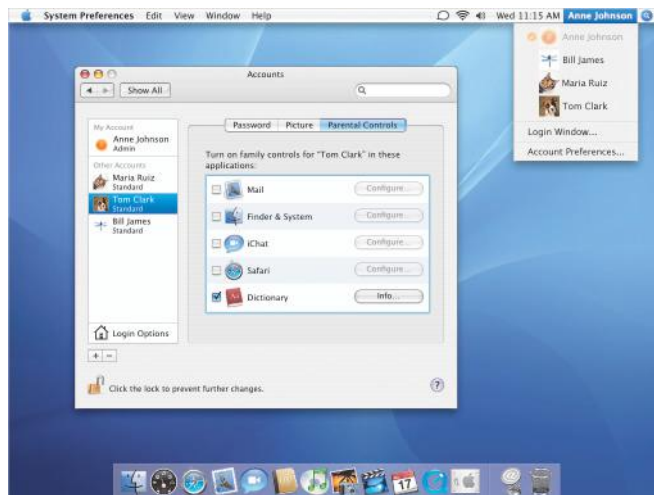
System Preferences Edit View Window Help

Wed 11:15 AM Anne Johnson

Anne Johnson
Bill James
Maria Ruiz
Tom Clark
Login Window...
Account Preferences...

Accounts

Show All

My Account
Anne Johnson
Admin
Other Accounts
Maria Ruiz
Standard
Tom Clark
Standard
Bill James
Standard

Password Picture Parental Controls

Turn on family controls for "Tom Clark" in these applications:

| | | |
|---|---|---|
| ☐ | Mail | Configure... |
| ☐ | Finder & System | Configure... |
| ☐ | iChat | Configure... |
| ☐ | Safari | Configure... |
| ☑ | Dictionary | Info... |

Login Options

+ −

Click the lock to prevent further changes.

?

17